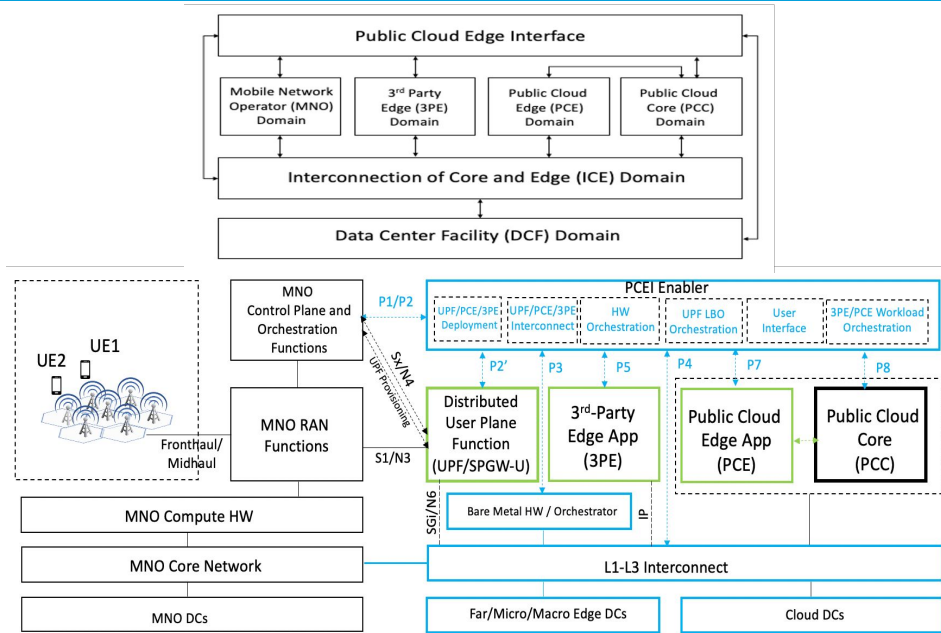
Public Cloud Edge Interface

Mobile Network Operator (MNO) Domain

3$^{rd}$ Party Edge (3PE) Domain

Public Cloud Edge (PCE) Domain

Public Cloud Core (PCC) Domain

Interconnection of Core and Edge (ICE) Domain

Data Center Facility (DCF) Domain

UE2

UE1

MNO Control Plane and Orchestration Functions

P1/P2

Sx/N4

UPF Provisioning

MNO RAN Functions

Fronthaul/ Midhaul

S1/N3

PCEI Enabler

UPF/PCE/3PE Deployment

UPF/PCE/3PE Interconnect

HW Orchestration

UPF LBO Orchestration

User Interface

3PE/PCE Workload Orchestration

P2'

P3

P5

P4

P7

P8

Distributed User Plane Function (UPF/SPGW-U)

3$^{rd}$-Party Edge App (3PE)

Public Cloud Edge App (PCE)

Public Cloud Core (PCC)

SGi/N6

IP

Bare Metal HW / Orchestrator

MNO Compute HW

MNO Core Network

L1-L3 Interconnect

MNO DCs

Far/Micro/Macro Edge DCs

Cloud DCs